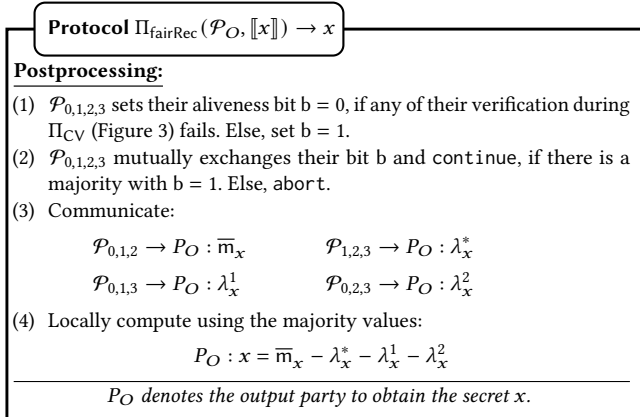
**Protocol** $\Pi_{\text{fairRec}}(\mathcal{P}_O, [\![x]\!]) \rightarrow x$

**Postprocessing:**

(1) $\mathcal{P}_{0,1,2,3}$ sets their aliveness bit b = 0, if any of their verification during $\Pi_{\text{CV}}$ (Figure 3) fails. Else, set b = 1.

(2) $\mathcal{P}_{0,1,2,3}$ mutually exchanges their bit b and continue, if there is a majority with b = 1. Else, abort.

(3) Communicate:

$\mathcal{P}_{0,1,2} \rightarrow P_O : \overline{\mathsf{m}}_x$ $\mathcal{P}_{1,2,3} \rightarrow P_O : \lambda_x^*$

$\mathcal{P}_{0,1,3} \rightarrow P_O : \lambda_x^1$ $\mathcal{P}_{0,2,3} \rightarrow P_O : \lambda_x^2$

(4) Locally compute using the majority values:

$P_O : x = \overline{\mathsf{m}}_x - \lambda_x^* - \lambda_x^1 - \lambda_x^2$

*$P_O$ denotes the output party to obtain the secret x.*